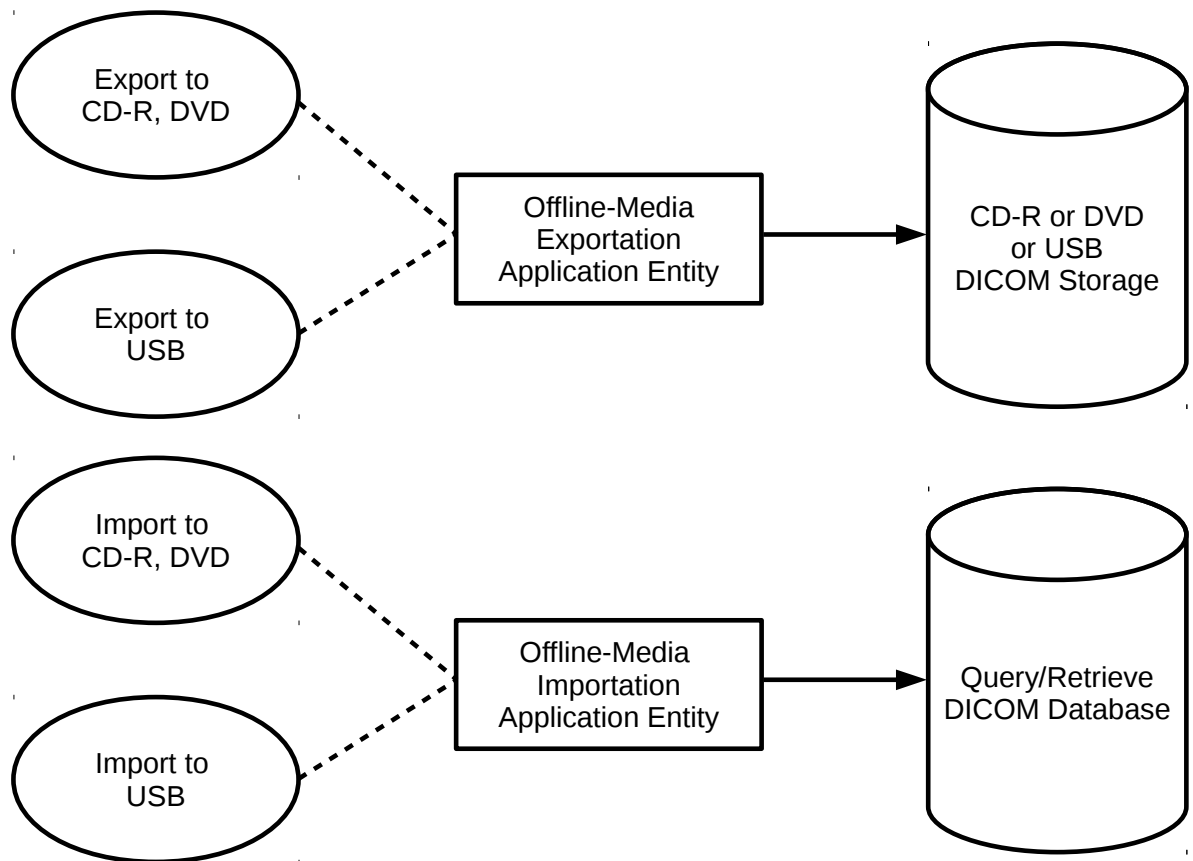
Export to
CD-R, DVD

Export to
USB

Offline-Media
Exportation
Application Entity

CD-R or DVD
or USB
DICOM Storage

Import to
CD-R, DVD

Import to
USB

Offline-Media
Importation
Application Entity

Query/Retrieve
DICOM Database